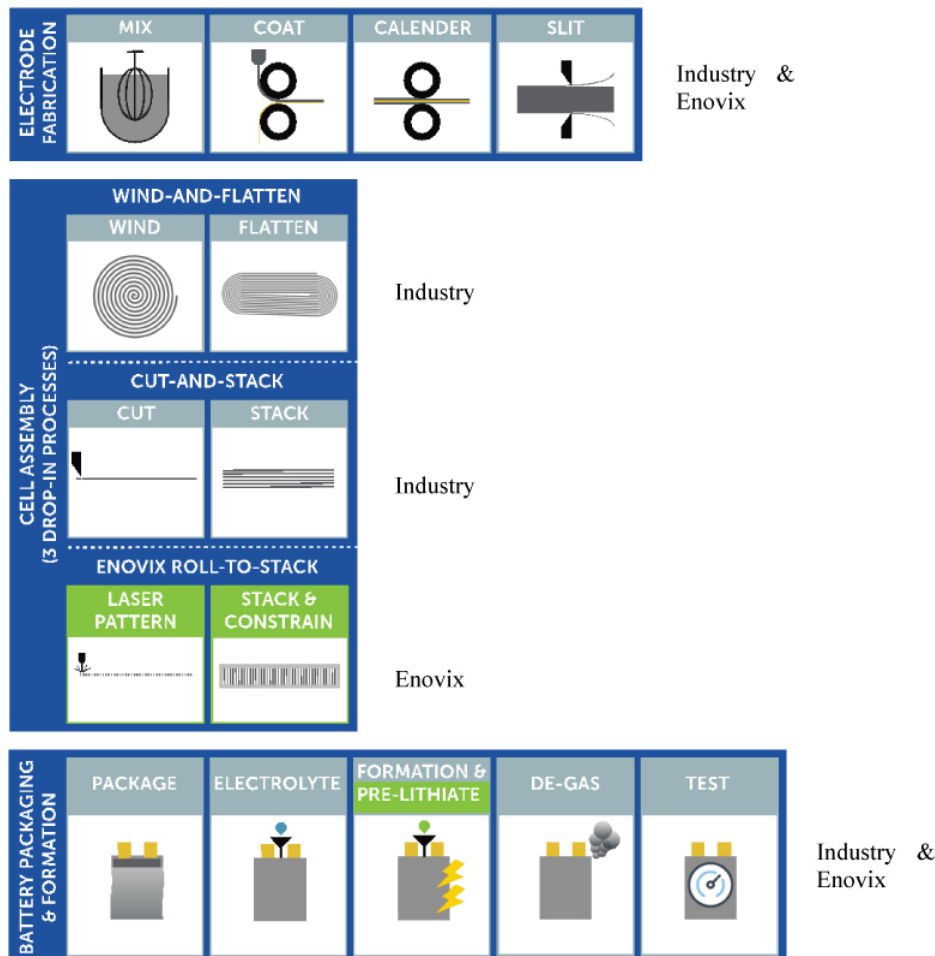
ELECTRODE FABRICATION

MIX

COAT

CALENDER

SLIT

Industry & Enovix

CELL ASSEMBLY (3 DROP-IN PROCESSES)

WIND-AND-FLATTEN

WIND

FLATTEN

Industry

CUT-AND-STACK

CUT

STACK

Industry

ENOVIX ROLL-TO-STACK

LASER PATTERN

STACK & CONSTRAIN

Enovix

BATTERY PACKAGING & FORMATION

PACKAGE

ELECTROLYTE

FORMATION & PRE-LITHIATE

DE-GAS

TEST

Industry & Enovix